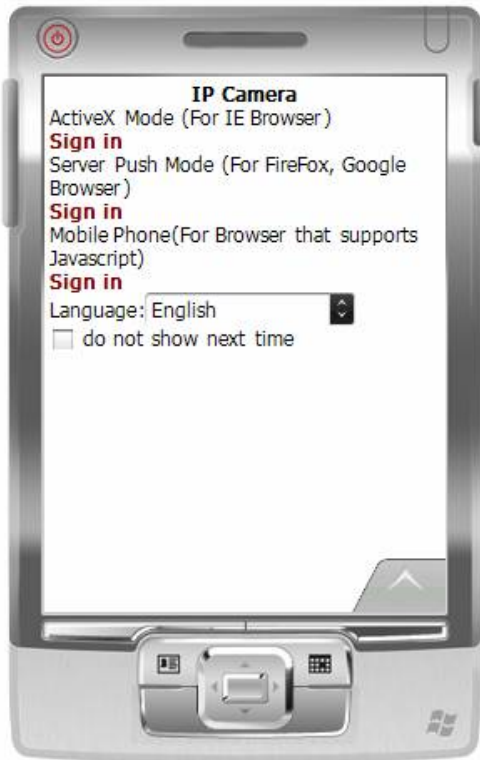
IP Camera

ActiveX Mode (For IE Browser)

Sign in

Server Push Mode (For FireFox, Google Browser)

Sign in

Mobile Phone(For Browser that supports Javascript)

Sign in

Language: English

do not show next time